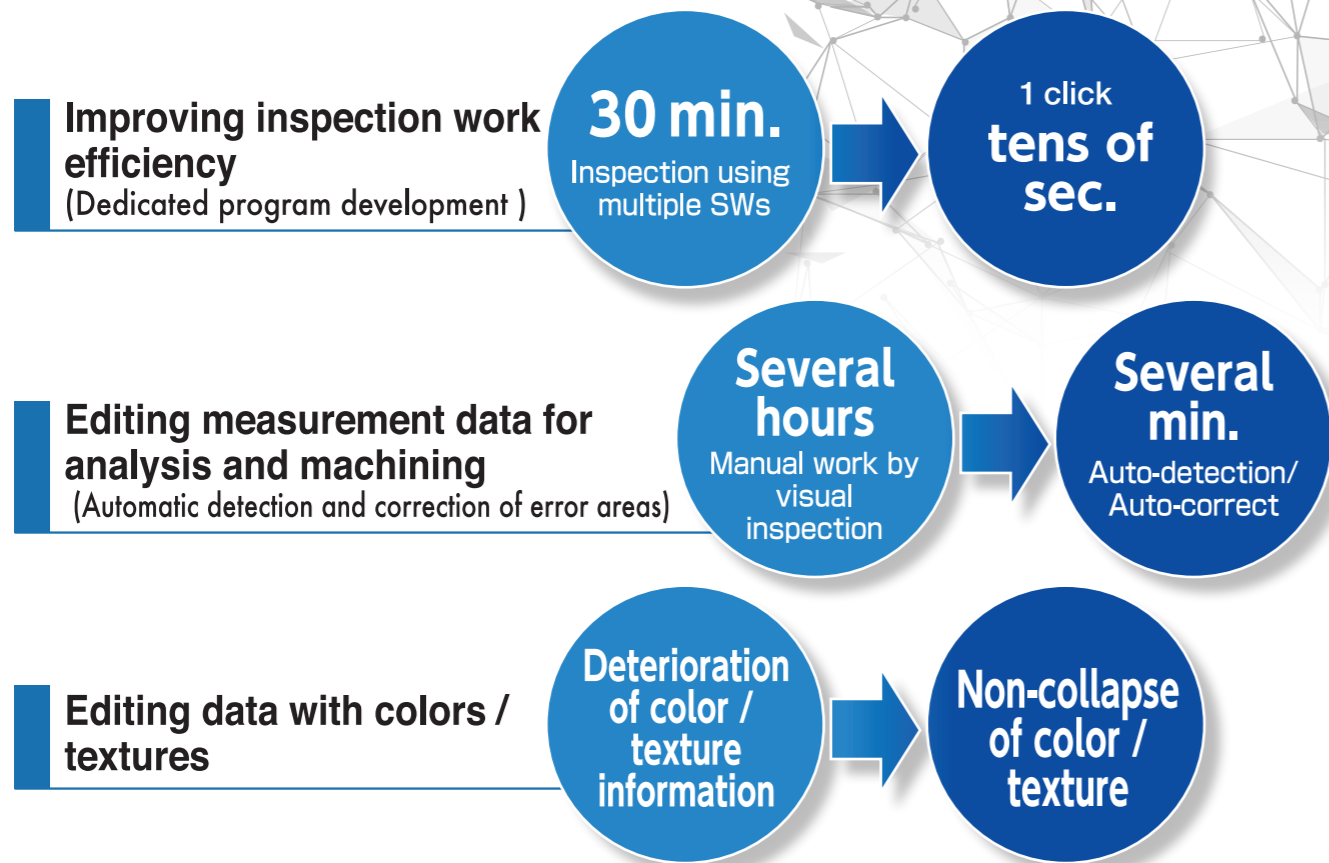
Improving inspection work efficiency
(Dedicated program development )

30 min.
Inspection using multiple SWs

1 click
tens of sec.

Editing measurement data for analysis and machining
(Automatic detection and correction of error areas)

Several hours
Manual work by visual inspection

Several min.
Auto-detection/ Auto-correct

Editing data with colors / textures

Deterioration of color / texture information

Non-collapse of color / texture